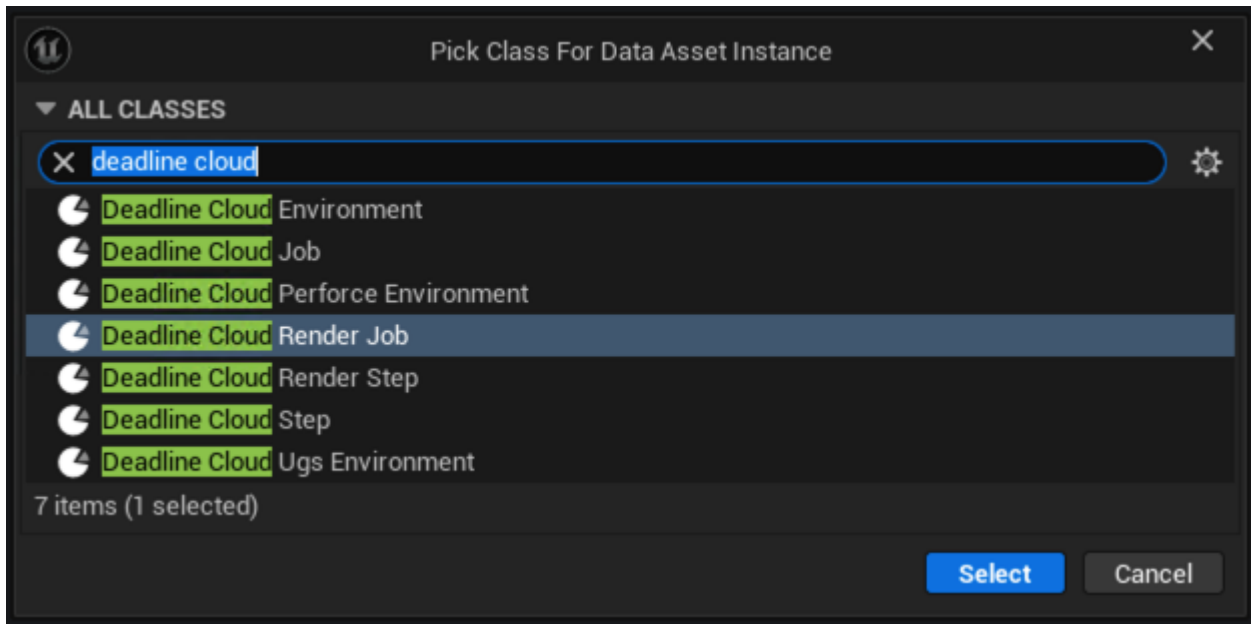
Pick Class For Data Asset Instance

ALL CLASSES

deadline cloud

Deadline Cloud Environment
Deadline Cloud Job
Deadline Cloud Perforce Environment
Deadline Cloud Render Job
Deadline Cloud Render Step
Deadline Cloud Step
Deadline Cloud Ugs Environment

7 items (1 selected)

Select
Cancel